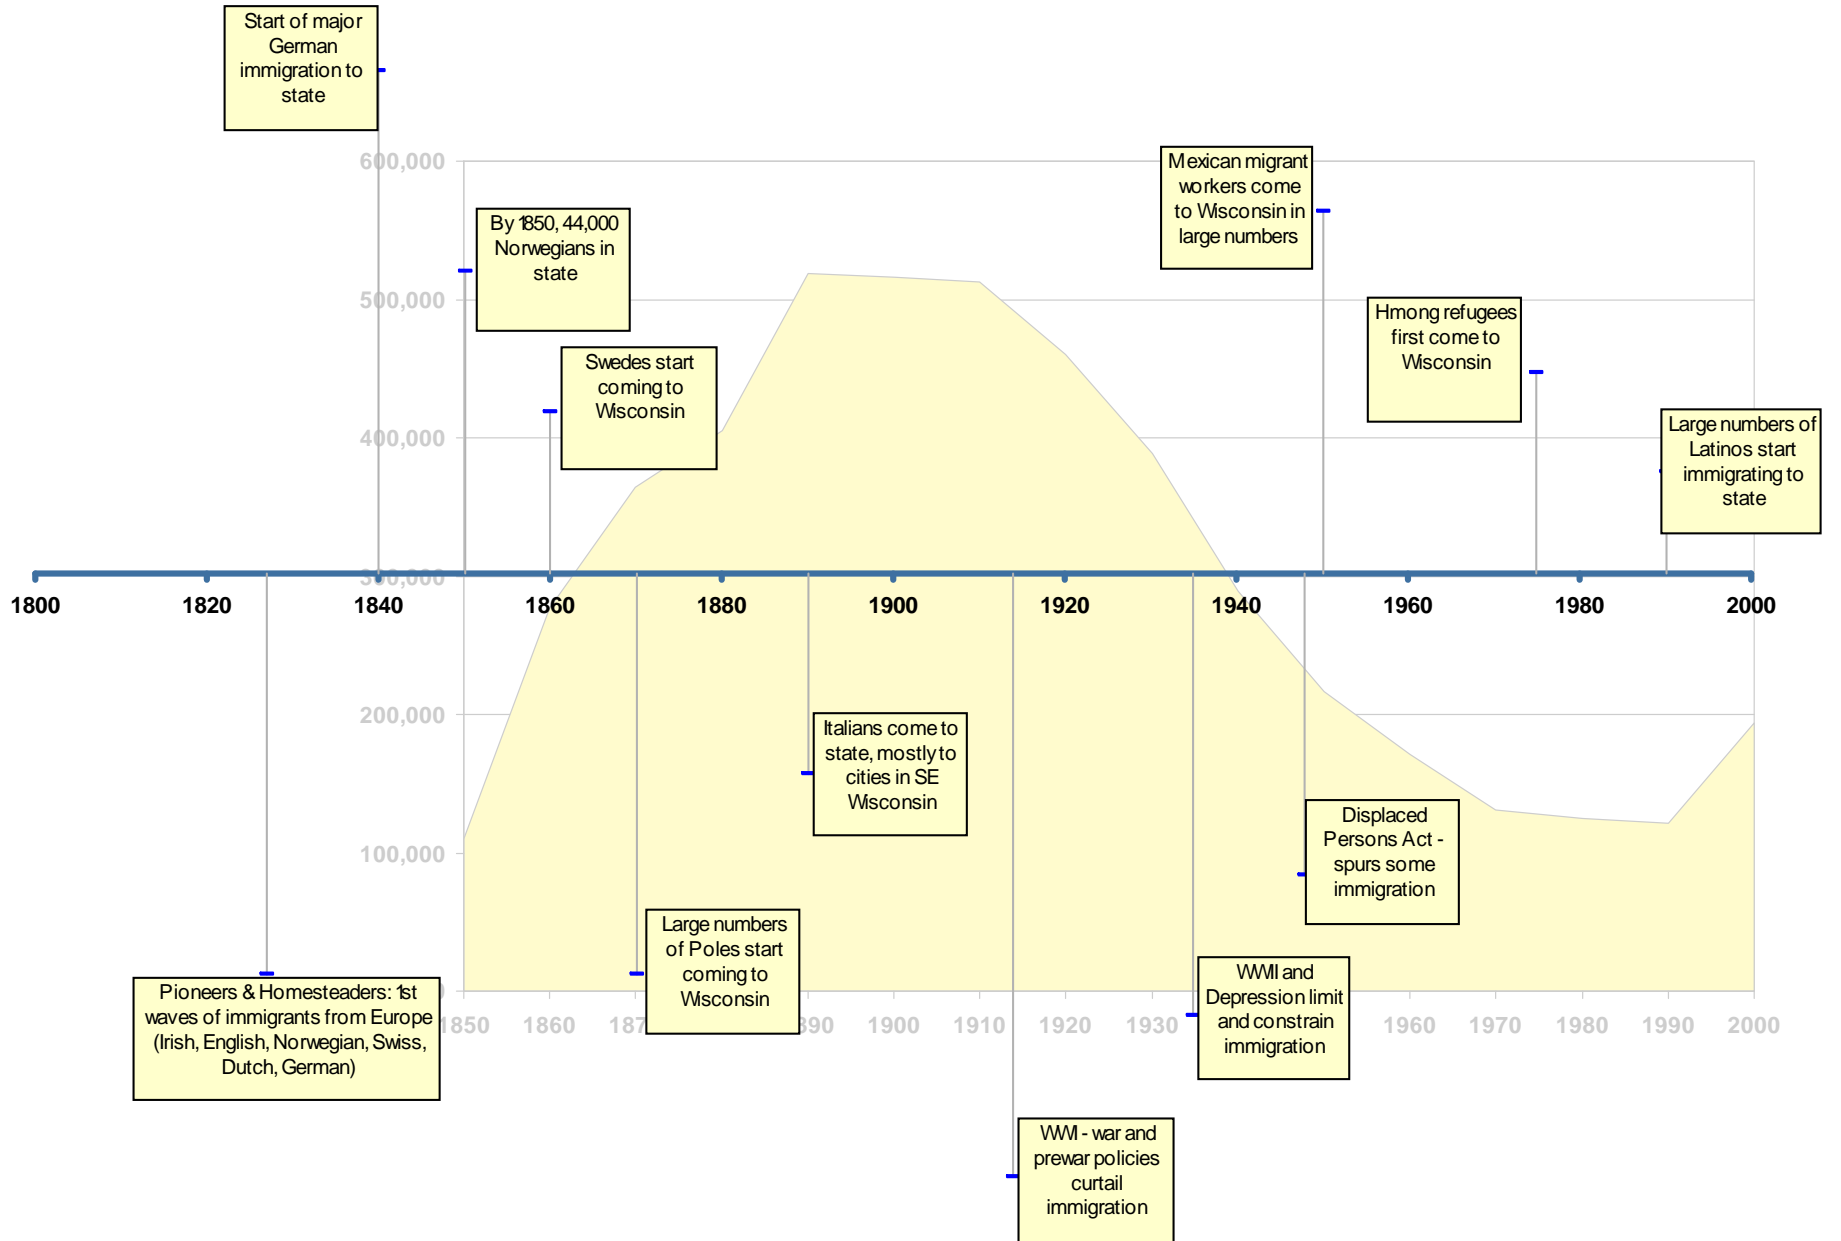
Start of major German immigration to state

600,000

By 1850, 44,000 Norwegians in state

500,000

Swedes start coming to Wisconsin

400,000

Mexican migrant workers come to Wisconsin in large numbers

Hmong refugees first come to Wisconsin

Large numbers of Latinos start immigrating to state

300,000

1800 1820 1840 1860 1880 1900 1920 1940 1960 1980 2000

200,000

Italians come to state, mostly to cities in SE Wisconsin

100,000

Displaced Persons Act - spurs some immigration

Large numbers of Poles start coming to Wisconsin

Pioneers & Homesteaders: 1st waves of immigrants from Europe (Irish, English, Norwegian, Swiss, Dutch, German)

1850 1860 187 890 1900 1910 1920 1930 1960 1970 1980 1990 2000

WWII and Depression limit and constrain immigration

WWI - war and prewar policies curtail immigration